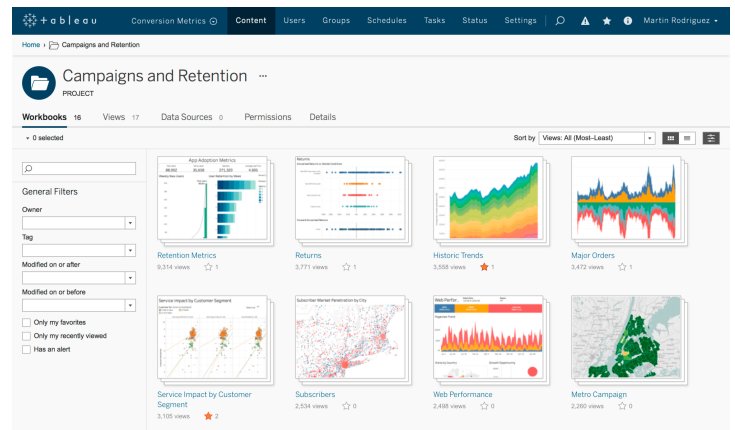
+ a b l e a u   Conversion Metrics   Content   Users   Groups   Schedules   Tasks   Status   Settings   Martin Rodriguez

Home › Campaigns and Retention

Campaigns and Retention ···
PROJECT

Workbooks 16   Views 17   Data Sources 0   Permissions   Details

0 selected   Sort by Views: All (Most–Least)

General Filters
Owner
Tag
Modified on or after
Modified on or before
Only my favorites
Only my recently viewed
Has an alert

App Adoption Metrics
Retention Metrics
9,314 views 1

Returns
Returns
3,771 views 1

Historic Trends
3,556 views 1

Major Orders
3,472 views 1

Service Impact by Customer Segment
Service Impact by Customer Segment
3,105 views 2

Subscriber Market Penetration by City
Subscribers
2,534 views 0

Web Perfor...
Web Performance
2,498 views 0

Metro Campaign
2,260 views 0